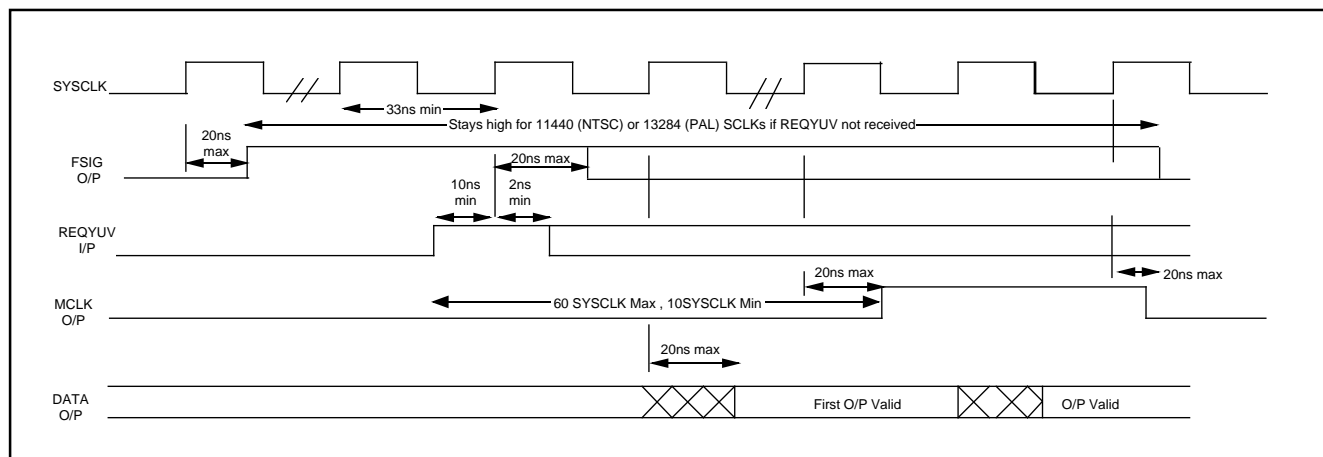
SYSCLK

33ns min

20ns max

Stays high for 11440 (NTSC) or 13284 (PAL) SCLKs if REQYUV not received

FSIG O/P

20ns max

10ns min

2ns min

REQYUV I/P

20ns max

20ns max

MCLK O/P

60 SYSCLK Max , 10SYSCLK Min

20ns max

DATA O/P

First O/P Valid

O/P Valid